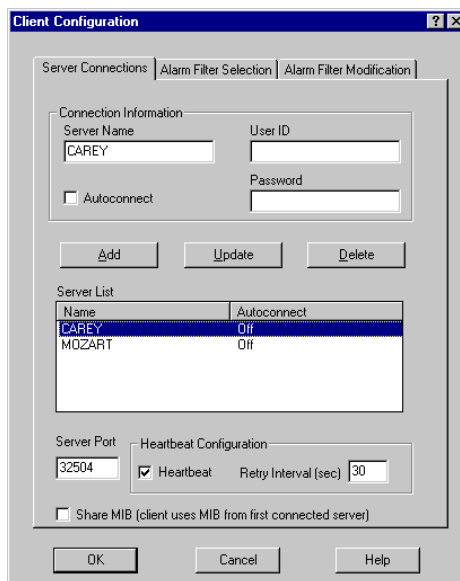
Client Configuration

? X

Server Connections | Alarm Filter Selection | Alarm Filter Modification

Connection Information

Server Name

CAREY

User ID

Autoconnect

Password

Add

Update

Delete

Server List

| Name | Autoconnect |
|---|---|
| CAREY | Off |
| MOZART | Off |

Server Port

32504

Heartbeat Configuration

Heartbeat

Retry Interval (sec) 30

Share MIB (client uses MIB from first connected server)

OK

Cancel

Help